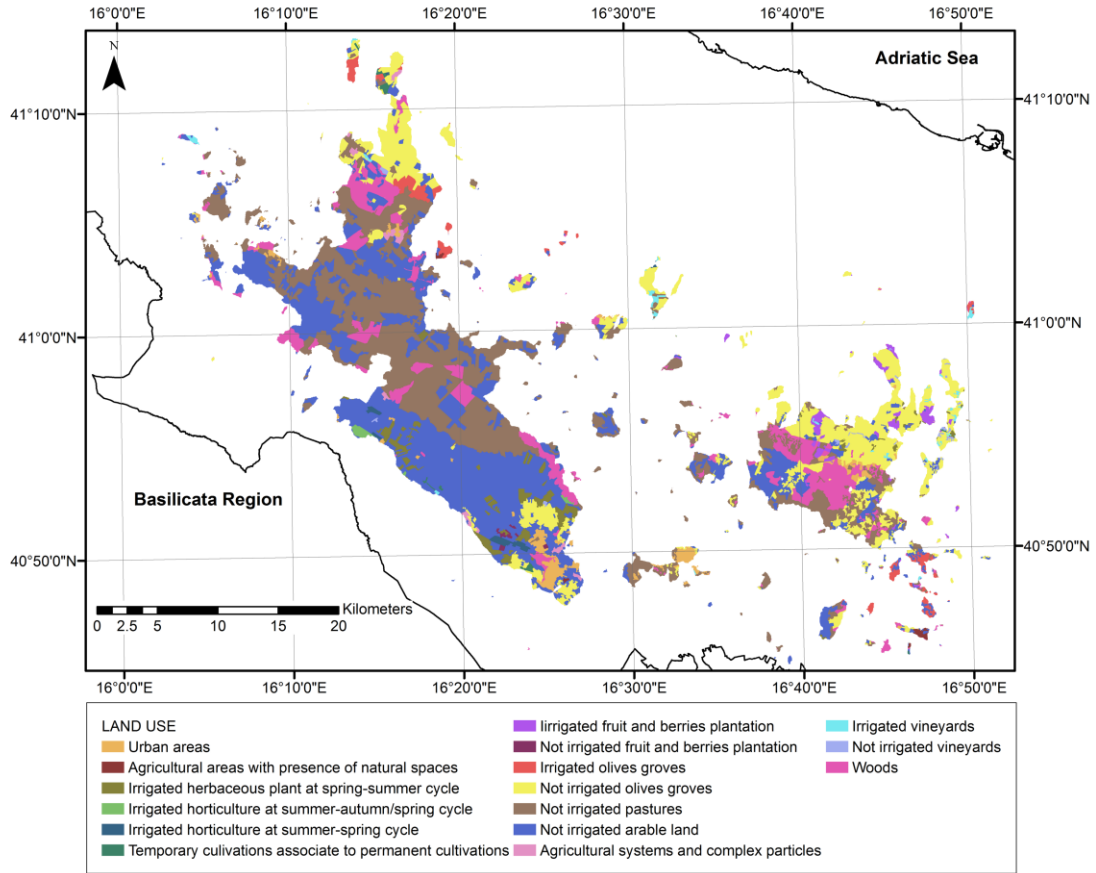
16°0'0"E 16°10'0"E 16°20'0"E 16°30'0"E 16°40'0"E 16°50'0"E

N

Adriatic Sea

41°10'0"N

41°0'0"N

40°50'0"N

Basilicata Region

Kilometers
0 2.5 5 10 15 20

16°0'0"E 16°10'0"E 16°20'0"E 16°30'0"E 16°40'0"E 16°50'0"E

LAND USE
Urban areas
Agricultural areas with presence of natural spaces
Irrigated herbaceous plant at spring-summer cycle
Irrigated horticulture at summer-autumn/spring cycle
Irrigated horticulture at summer-spring cycle
Temporary culivations associate to permanent cultivations
Iirrigated fruit and berries plantation
Not irrigated fruit and berries plantation
Irrigated olives groves
Not irrigated olives groves
Not irrigated pastures
Not irrigated arable land
Agricultural systems and complex particles
Irrigated vineyards
Not irrigated vineyards
Woods